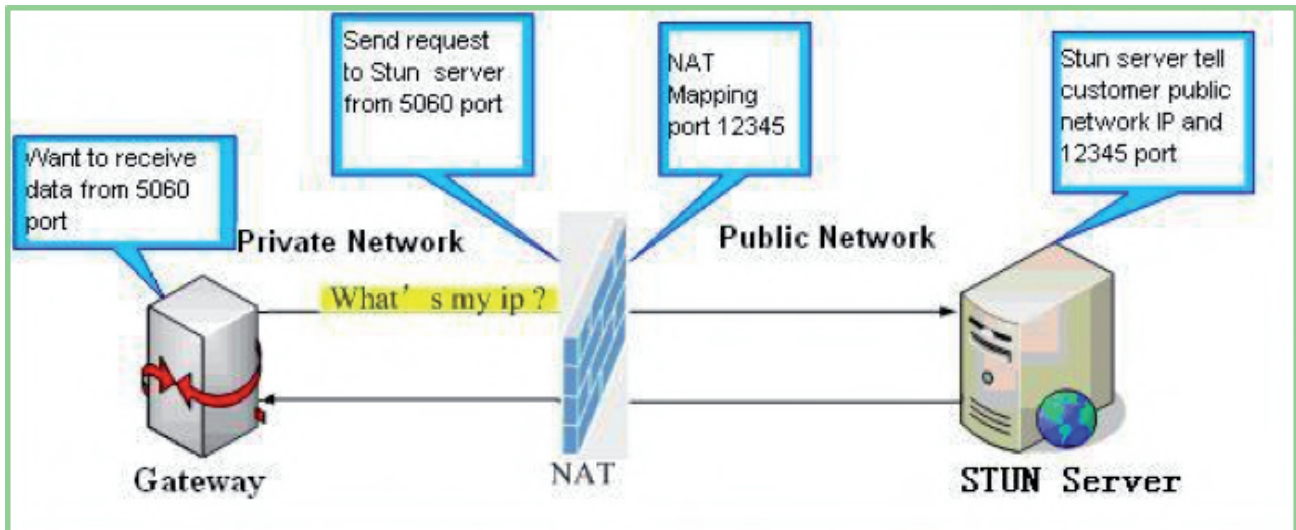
Send request to Stun server from 5060 port

NAT Mapping port 12345

Stun server tell customer public network IP and 12345 port

Want to receive data from 5060 port

Private Network

Public Network

What’s my ip ?

Gateway

NAT

STUN Server